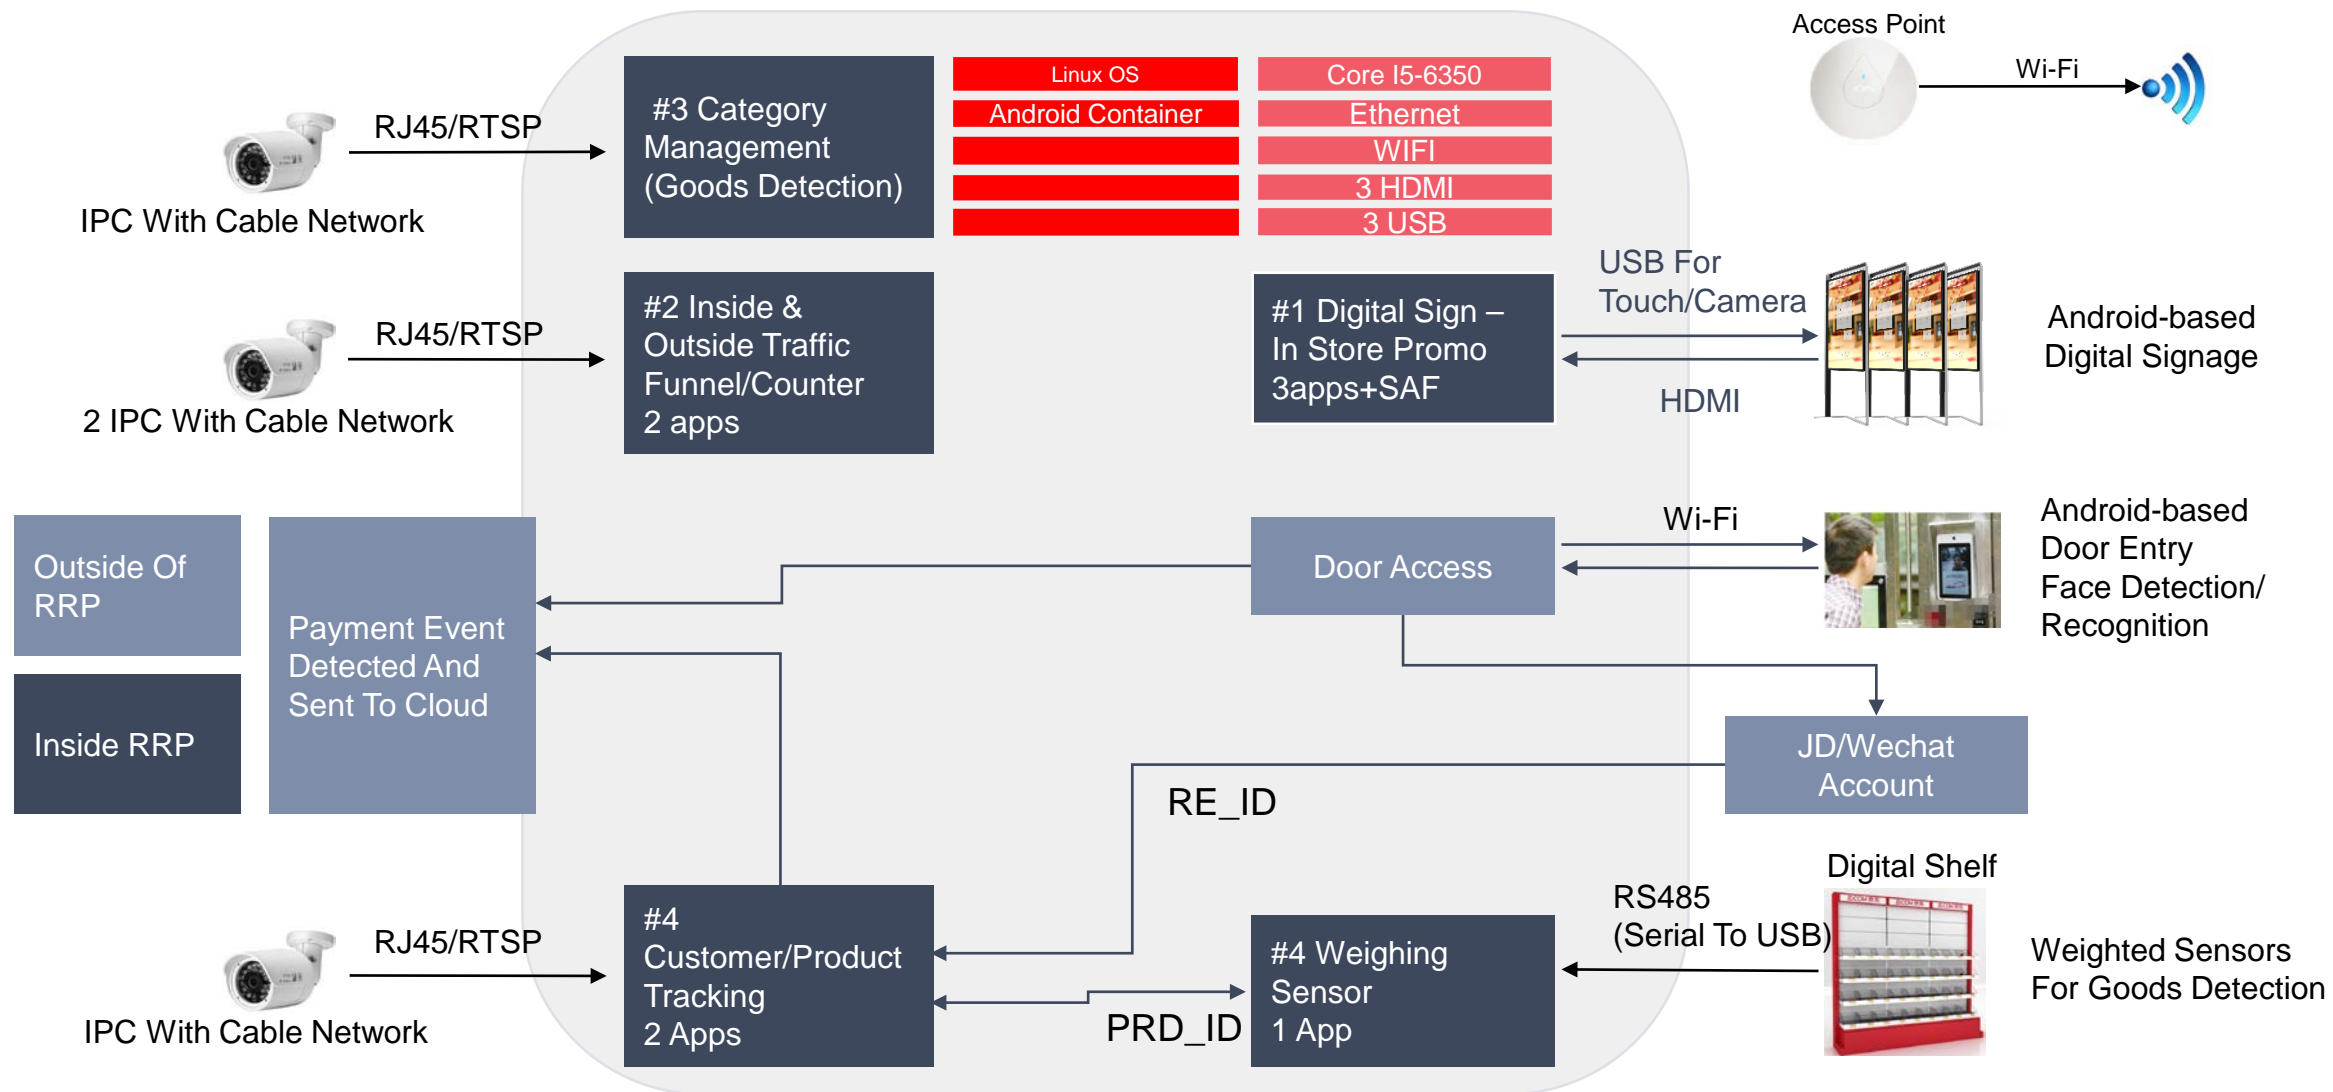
Access Point

Wi-Fi

RJ45/RTSP

IPC With Cable Network

#3 Category Management (Goods Detection)

Linux OS

Android Container

Core I5-6350

Ethernet

WIFI

3 HDMI

3 USB

RJ45/RTSP

2 IPC With Cable Network

#2 Inside & Outside Traffic Funnel/Counter 2 apps

#1 Digital Sign – In Store Promo 3apps+SAF

USB For Touch/Camera

HDMI

Android-based Digital Signage

Outside Of RRP

Inside RRP

Payment Event Detected And Sent To Cloud

Door Access

Wi-Fi

Android-based Door Entry Face Detection/ Recognition

JD/Wechat Account

RE_ID

Digital Shelf

RS485 (Serial To USB)

Weighted Sensors For Goods Detection

RJ45/RTSP

IPC With Cable Network

#4 Customer/Product Tracking 2 Apps

#4 Weighing Sensor 1 App

PRD_ID